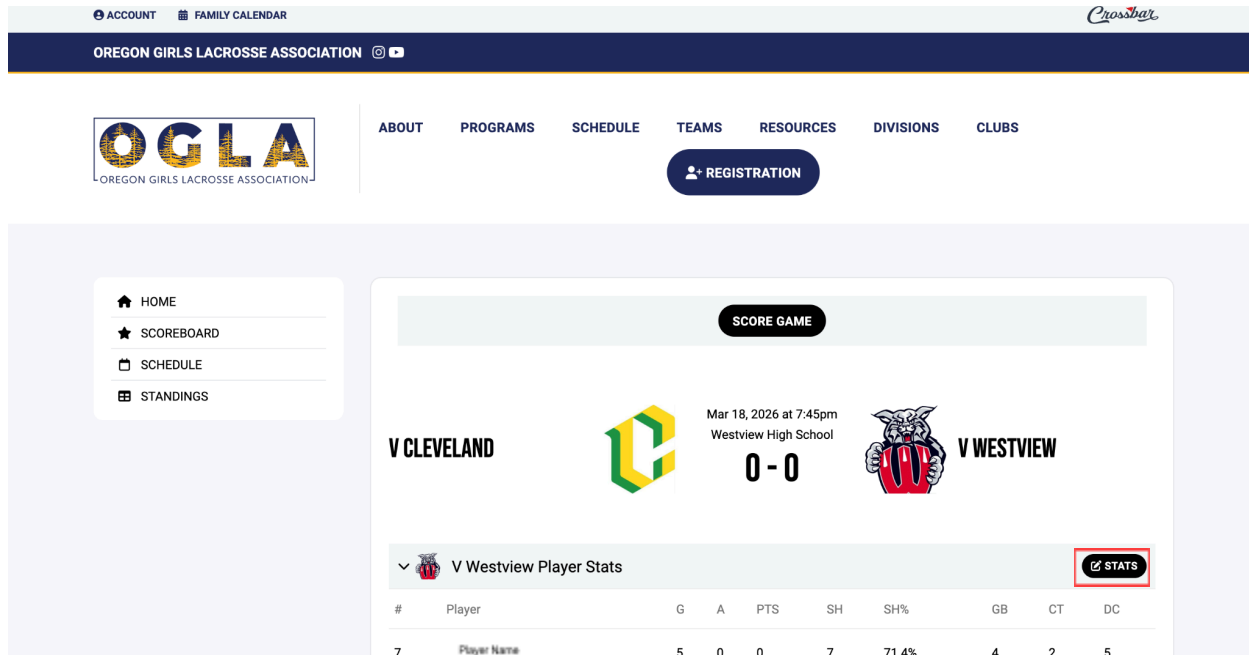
ACCOUNT FAMILY CALENDAR

Crossbar

OREGON GIRLS LACROSSE ASSOCIATION

OGLA
OREGON GIRLS LACROSSE ASSOCIATION

ABOUT PROGRAMS SCHEDULE TEAMS RESOURCES DIVISIONS CLUBS

REGISTRATION

HOME
SCOREBOARD
SCHEDULE
STANDINGS

SCORE GAME

V CLEVELAND

Mar 18, 2026 at 7:45pm
Westview High School
0 - 0

V WESTVIEW

V Westview Player Stats

STATS

| # | Player | G | A | PTS | SH | SH% | GB | CT | DC |
|---|---|---|---|---|---|---|---|---|---|
| 7 | Player Name | 5 | 0 | 0 | 7 | 71.4% | 4 | 2 | 5 |